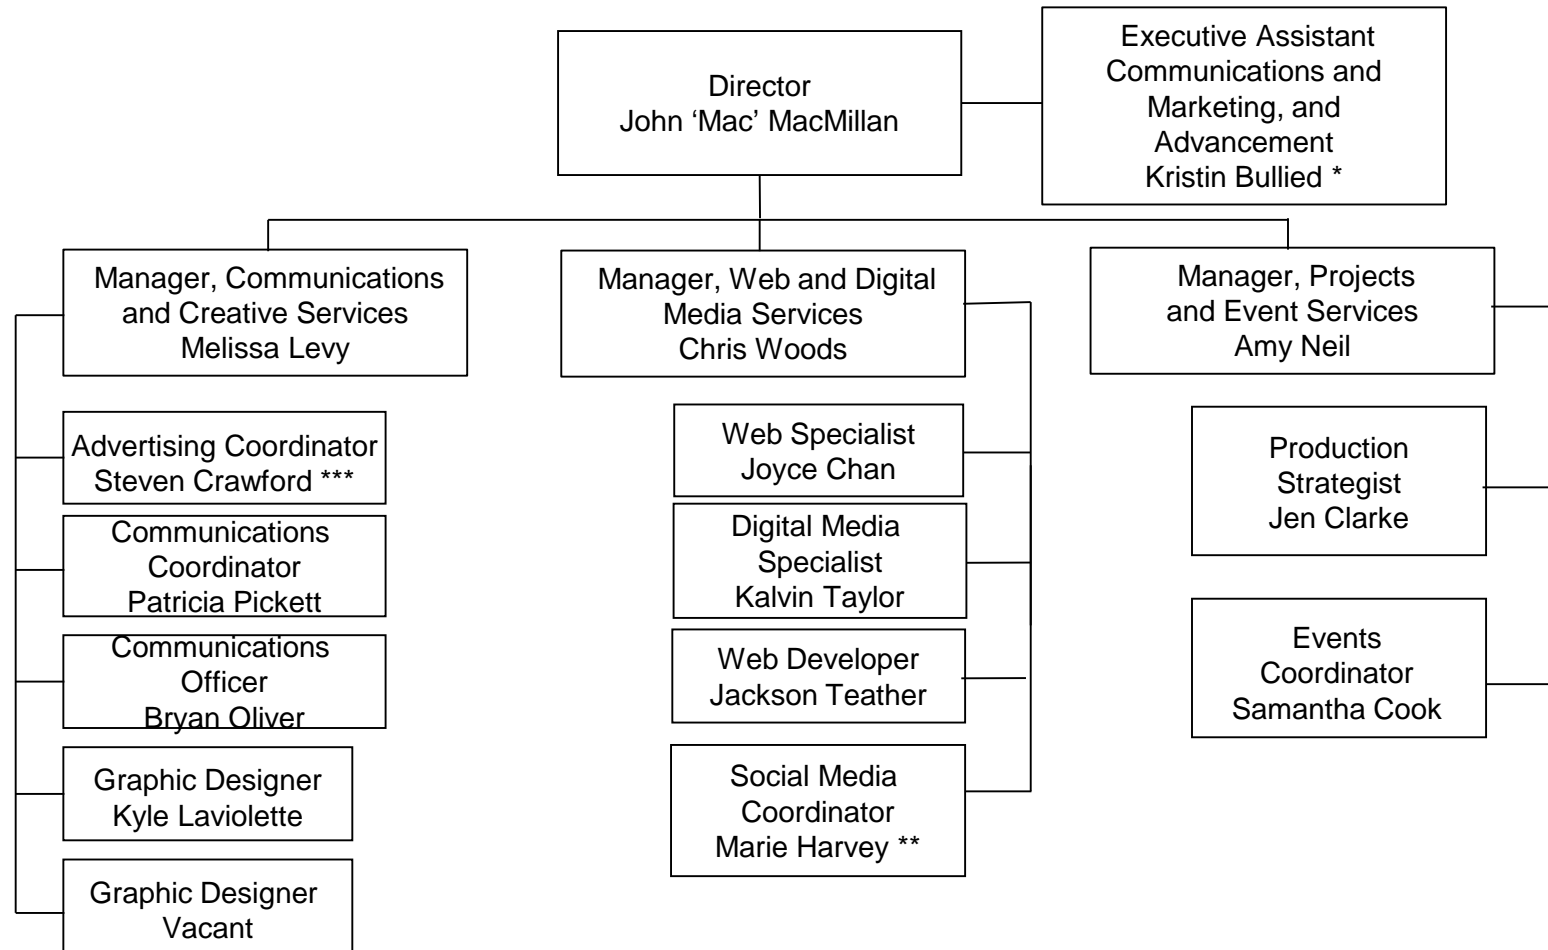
Director
John 'Mac' MacMillan

Executive Assistant
Communications and Marketing, and Advancement
Kristin Bullied *

Manager, Communications and Creative Services
Melissa Levy

Advertising Coordinator
Steven Crawford ***

Communications Coordinator
Patricia Pickett

Communications Officer
Bryan Oliver

Graphic Designer
Kyle Laviolette

Graphic Designer
Vacant

Manager, Web and Digital Media Services
Chris Woods

Web Specialist
Joyce Chan

Digital Media Specialist
Kalvin Taylor

Web Developer
Jackson Teather

Social Media Coordinator
Marie Harvey **

Manager, Projects and Event Services
Amy Neil

Production Strategist
Jen Clarke

Events Coordinator
Samantha Cook